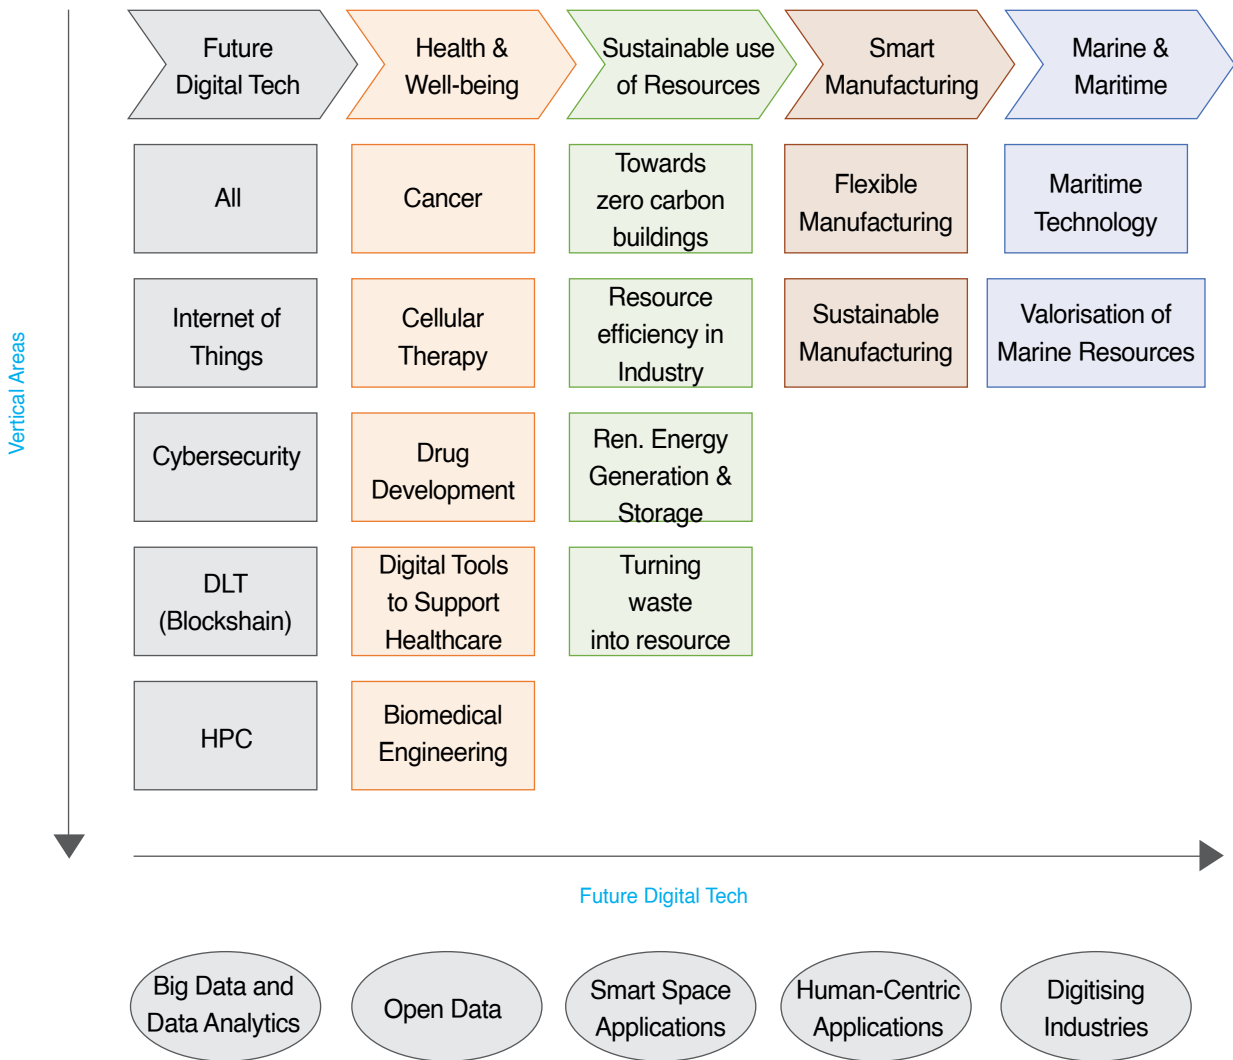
Vertical Areas

Future Digital Tech

Health & Well-being

Sustainable use of Resources

Smart Manufacturing

Marine & Maritime

All

Internet of Things

Cybersecurity

DLT (Blockshain)

HPC

Cancer

Cellular Therapy

Drug Development

Digital Tools to Support Healthcare

Biomedical Engineering

Towards zero carbon buildings

Resource efficiency in Industry

Ren. Energy Generation & Storage

Turning waste into resource

Flexible Manufacturing

Sustainable Manufacturing

Maritime Technology

Valorisation of Marine Resources

Future Digital Tech

Big Data and Data Analytics

Open Data

Smart Space Applications

Human-Centric Applications

Digitising Industries